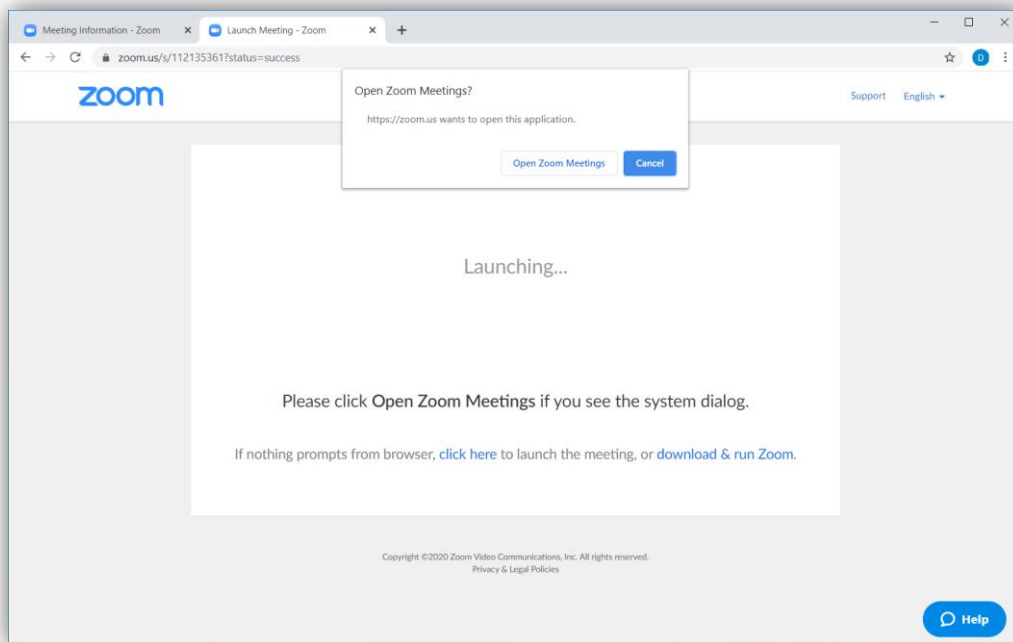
Meeting Information - Zoom ×
Launch Meeting - Zoom ×
+

zoom.us/s/112135361?status=success

D

zoom

Open Zoom Meetings?

https://zoom.us wants to open this application.

Open Zoom Meetings
Cancel

Support English

Launching...

Please click Open Zoom Meetings if you see the system dialog.

If nothing prompts from browser, click here to launch the meeting, or download & run Zoom.

Copyright ©2020 Zoom Video Communications, Inc. All rights reserved.
Privacy & Legal Policies

Help